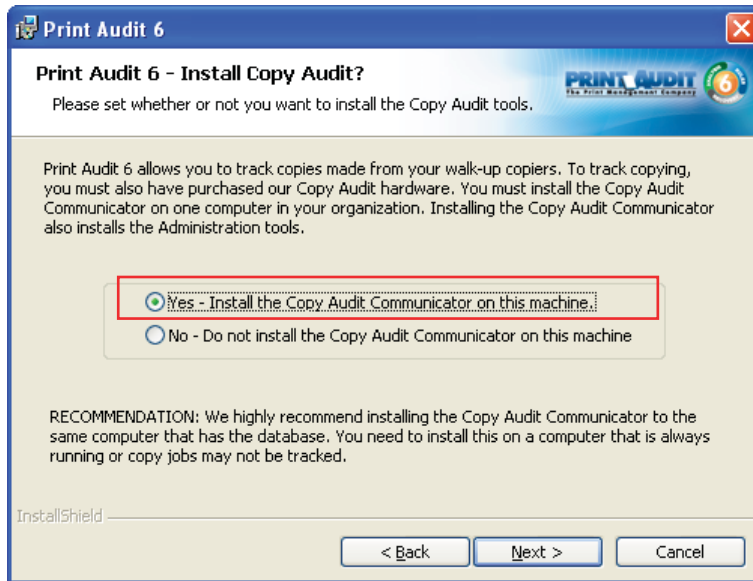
Print Audit 6

Print Audit 6 - Install Copy Audit?

Please set whether or not you want to install the Copy Audit tools.

PRINT AUDIT 6
The Print Management Company

Print Audit 6 allows you to track copies made from your walk-up copiers. To track copying, you must also have purchased our Copy Audit hardware. You must install the Copy Audit Communicator on one computer in your organization. Installing the Copy Audit Communicator also installs the Administration tools.

Yes - Install the Copy Audit Communicator on this machine.

No - Do not install the Copy Audit Communicator on this machine

RECOMMENDATION: We highly recommend installing the Copy Audit Communicator to the same computer that has the database. You need to install this on a computer that is always running or copy jobs may not be tracked.

InstallShield

< Back

Next >

Cancel